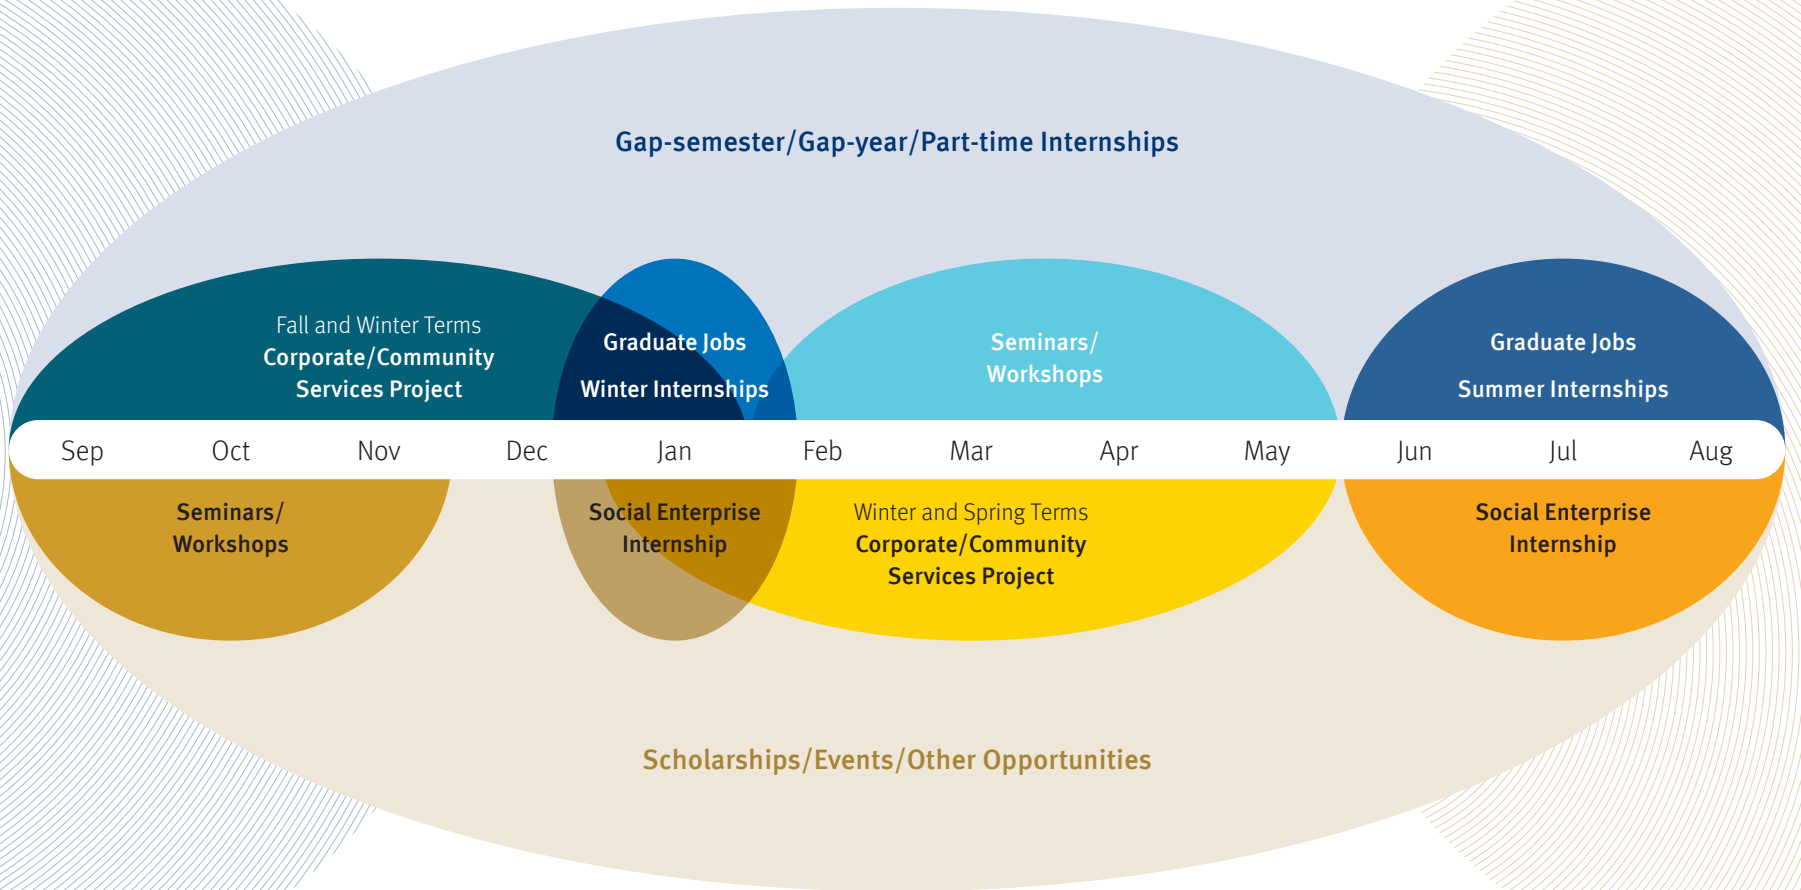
Gap-semester/Gap-year/Part-time Internships

Fall and Winter Terms
Corporate/Community Services Project

Graduate Jobs
Winter Internships

Seminars/ Workshops

Graduate Jobs
Summer Internships

Sep Oct Nov Dec Jan Feb Mar Apr May Jun Jul Aug

Seminars/ Workshops

Social Enterprise Internship

Winter and Spring Terms
Corporate/Community Services Project

Social Enterprise Internship

Scholarships/Events/Other Opportunities